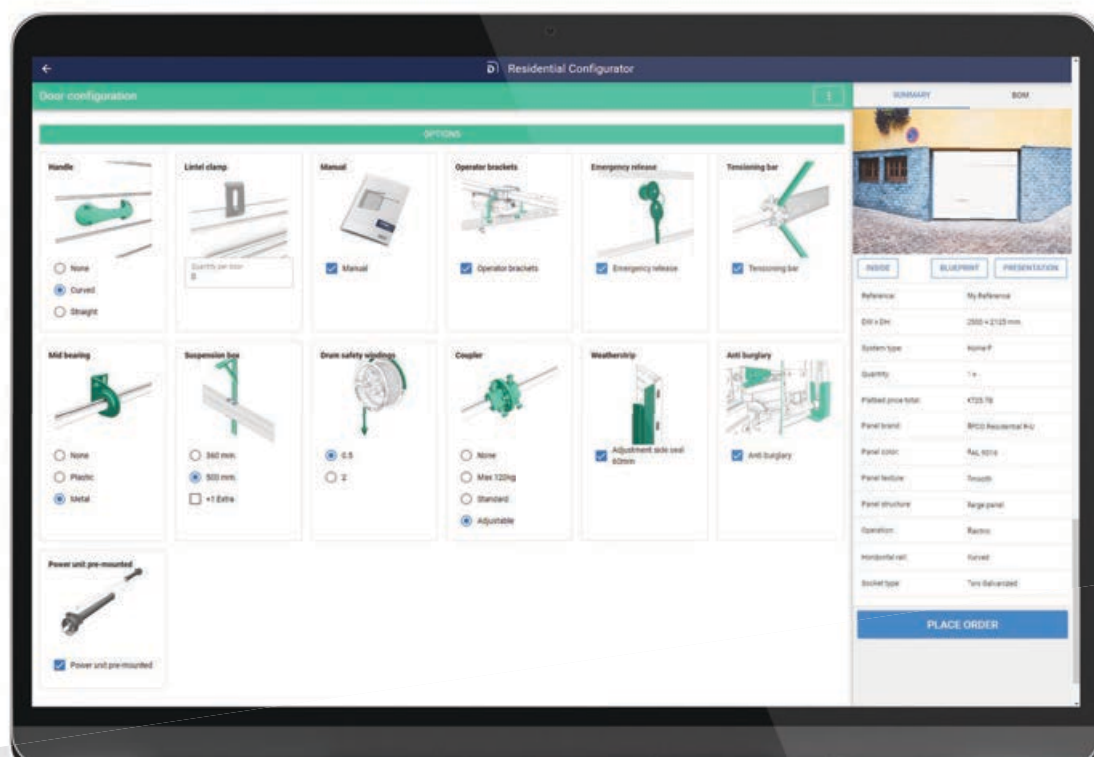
Residential Configurator

Door configuration

SUMMARY

BOM

OPTIONS

Handle

None

Curved

Straight

Lintel clamp

Quantity per door

0

Manual

Manual

Operator brackets

Operator brackets

Emergency release

Emergency release

Tensioning bar

Tensioning bar

Mid bearing

None

Plastic

Metal

Suspension box

360 mm

500 mm

+1 Extra

Drum safety windings

0.5

2

Coupler

None

Max 120kg

Standard

Adjustable

Weatherstrip

Adjustment side seal 60mm

Anti burglary

Anti burglary

Power unit pre-mounted

Power unit pre-mounted

INSIDE

BLUEPRINT

PRESENTATION

| Reference | My Reference |
|---|---|
| DW x DH | 2500 x 2125 mm |
| System type | Home-P |
| Quantity | 1 |
| Platted price total | €725.78 |
| Panel brand | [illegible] Residential R-U |
| Panel color | RAL 9016 |
| Panel texture | Smooth |
| Panel structure | Large panel |
| Operation | Electric |
| Horizontal rail | Curved |
| Socket type | Twin Galvanized |

PLACE ORDER